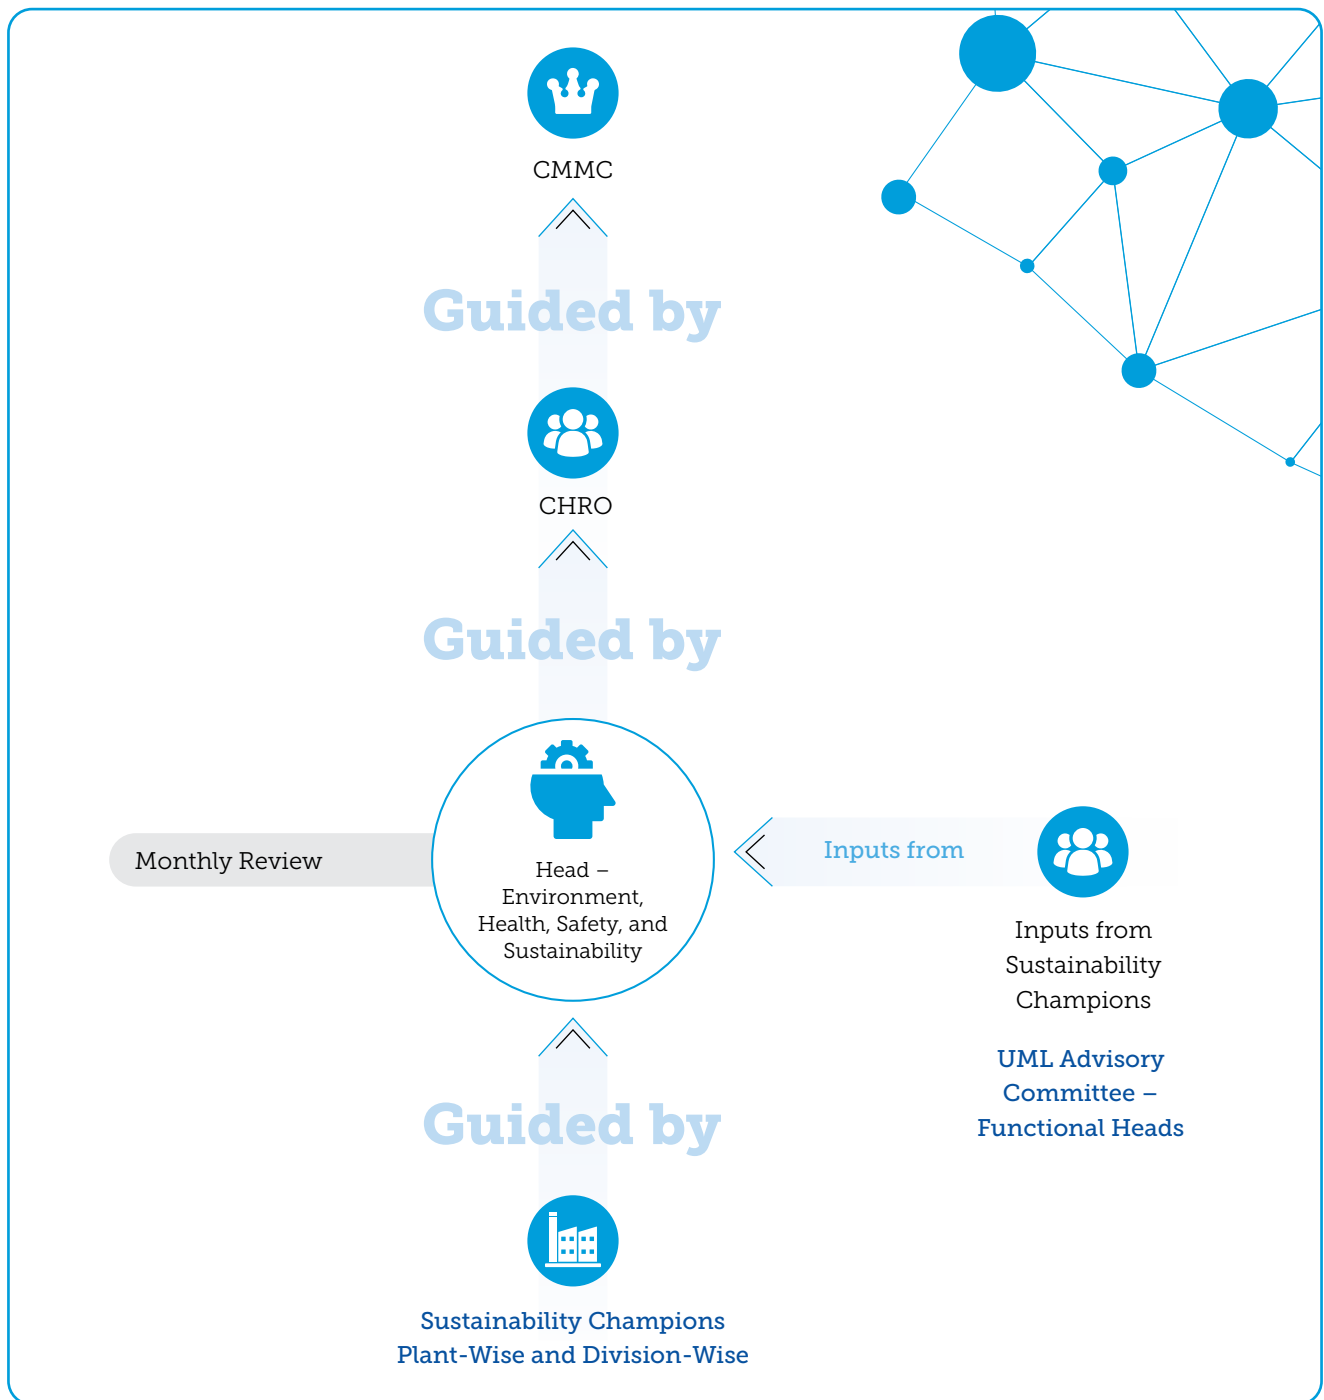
CMMC

Guided by

CHRO

Guided by

Monthly Review

Head – Environment, Health, Safety, and Sustainability

Inputs from

Inputs from Sustainability Champions

UML Advisory Committee – Functional Heads

Guided by

Sustainability Champions Plant-Wise and Division-Wise